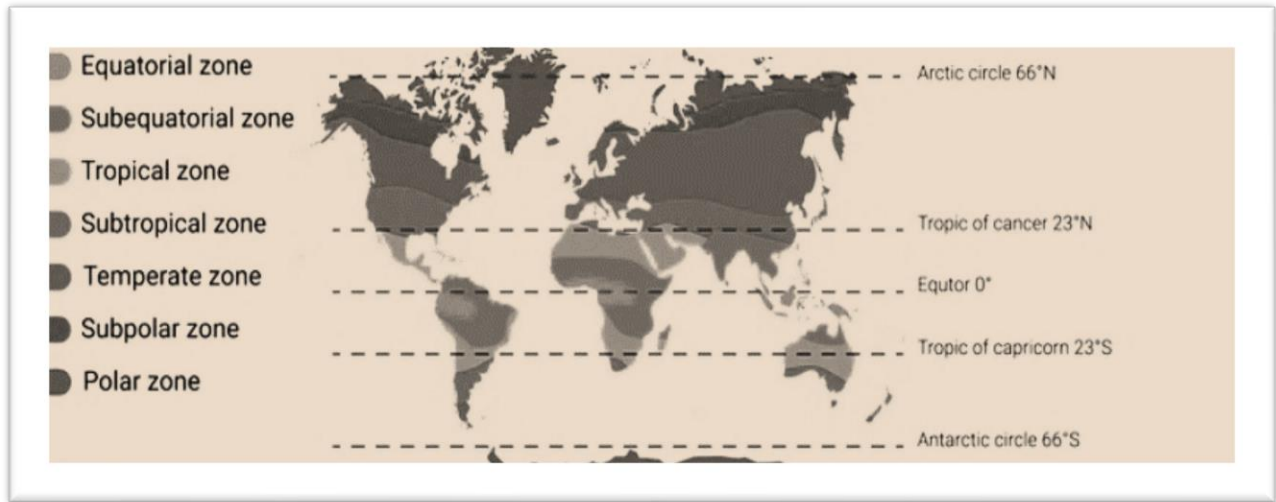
Equatorial zone
Subequatorial zone
Tropical zone
Subtropical zone
Temperate zone
Subpolar zone
Polar zone

Arctic circle 66°N
Tropic of cancer 23°N
Equtor 0°
Tropic of capricorn 23°S
Antarctic circle 66°S